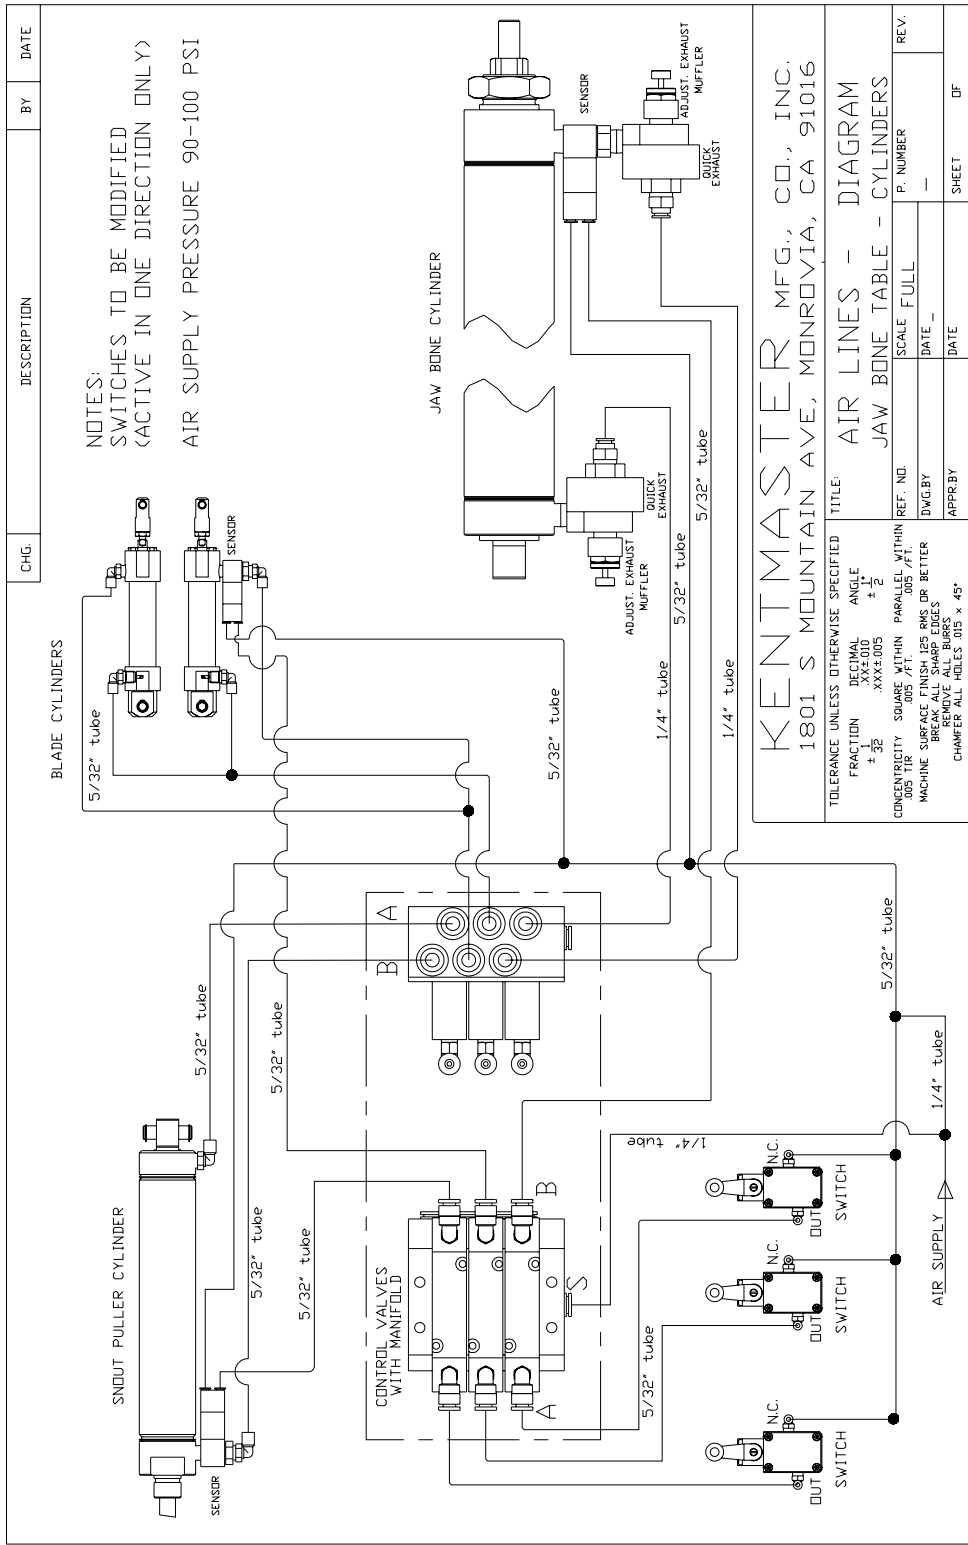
| CHG. | DESCRIPTION | BY | DATE |
|---|---|---|---|

NOTES:
SWITCHES TO BE MODIFIED
(ACTIVE IN ONE DIRECTION ONLY)

AIR SUPPLY PRESSURE 90-100 PSI

BLADE CYLINDERS

SENSOR

5/32" tube

5/32" tube

JAW BONE CYLINDER

SENSOR

ADJUST. EXHAUST MUFFLER

QUICK EXHAUST

QUICK EXHAUST

ADJUST. EXHAUST MUFFLER

5/32" tube

5/32" tube

1/4" tube

1/4" tube

A

B

5/32" tube

5/32" tube

5/32" tube

SNOUT PULLER CYLINDER

5/32" tube

5/32" tube

SENSOR

CONTROL VALVES WITH MANIFOLD

A

S

B

1/4" tube

5/32" tube

1/4" tube

N.C.

OUT

SWITCH

N.C.

OUT

SWITCH

N.C.

OUT

SWITCH

AIR SUPPLY

KENTMASTER MFG., CO., INC.
1801 S MOUNTAIN AVE, MONROVIA, CA 91016

TOLERANCE UNLESS OTHERWISE SPECIFIED
FRACTION $\pm\frac{1}{32}$ DECIMAL .XX±.010 .XXX±.005 ANGLE $\pm\frac{1}{2}°$
CONCENTRICITY .005 TIR SQUARE WITHIN .005 /FT. PARALLEL WITHIN .005 /FT.
MACHINE SURFACE FINISH 125 RMS OR BETTER
BREAK ALL SHARP EDGES
REMOVE ALL BURRS
CHAMFER ALL HOLES .015 × 45°

TITLE: AIR LINES - DIAGRAM
JAW BONE TABLE - CYLINDERS

REF. NO. | SCALE FULL | P. NUMBER | REV.
DWG.BY | DATE _ | _
APPR.BY | DATE | SHEET OF